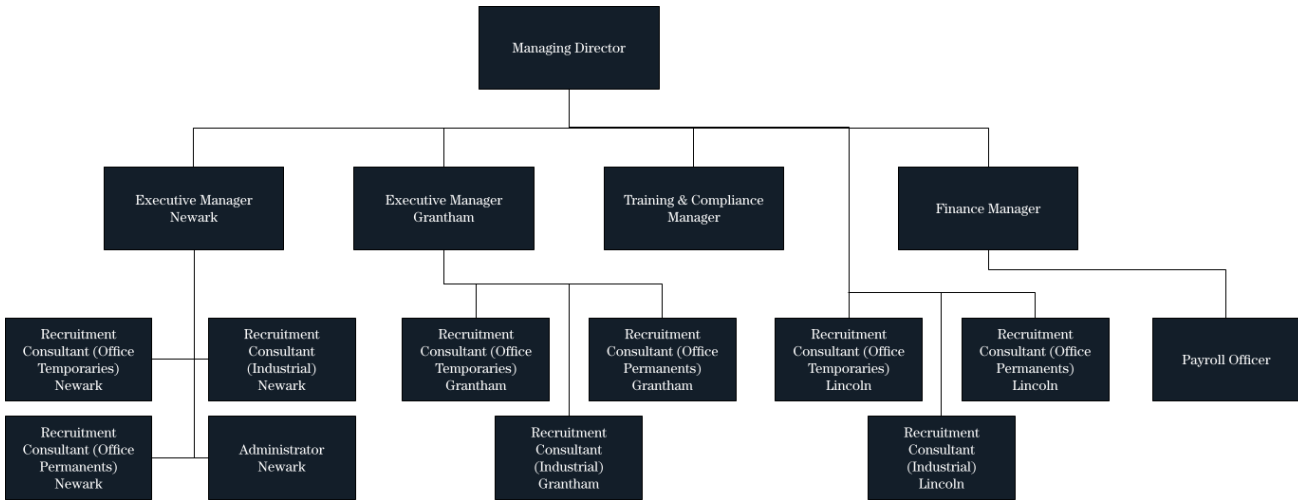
Managing Director

Executive Manager Newark

Executive Manager Grantham

Training & Compliance Manager

Finance Manager

Recruitment Consultant (Office Temporaries) Newark

Recruitment Consultant (Industrial) Newark

Recruitment Consultant (Office Permanents) Newark

Administrator Newark

Recruitment Consultant (Office Temporaries) Grantham

Recruitment Consultant (Office Permanents) Grantham

Recruitment Consultant (Industrial) Grantham

Recruitment Consultant (Office Temporaries) Lincoln

Recruitment Consultant (Office Permanents) Lincoln

Recruitment Consultant (Industrial) Lincoln

Payroll Officer